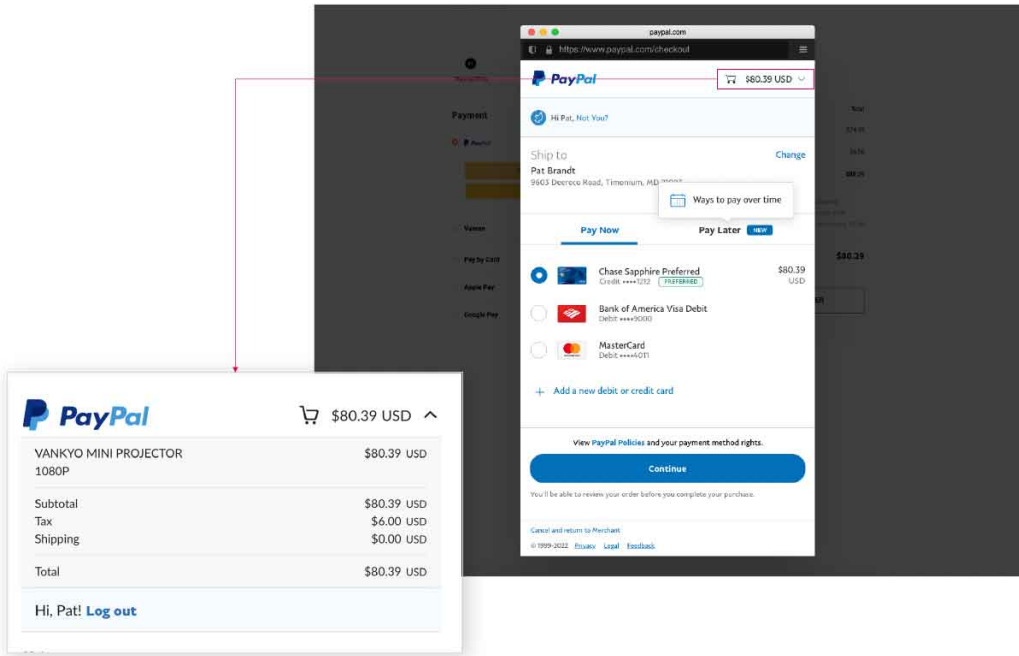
paypal.com
https://www.paypal.com/checkout

PayPal $80.39 USD

Hi Pat, Not You?

Ship to
Change
Pat Brandt
9603 Deereco Road, Timonium, MD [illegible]

Ways to pay over time

Pay Now
Pay Later NEW

Chase Sapphire Preferred
Credit ••••1212 PREFERRED
$80.39 USD

Bank of America Visa Debit
Debit ••••9000

MasterCard
Debit ••••4011

+ Add a new debit or credit card

View PayPal Policies and your payment method rights.

Continue

You'll be able to review your order before you complete your purchase.

Cancel and return to Merchant

© 1999-2022 Privacy Legal Feedback

Payment
Venmo
Pay by Card
Apple Pay
Google Pay
$80.39

PayPal $80.39 USD

| VANKYO MINI PROJECTOR 1080P | $80.39 USD |
|---|---|
| Subtotal | $80.39 USD |
| Tax | $6.00 USD |
| Shipping | $0.00 USD |
| Total | $80.39 USD |

Hi, Pat! Log out